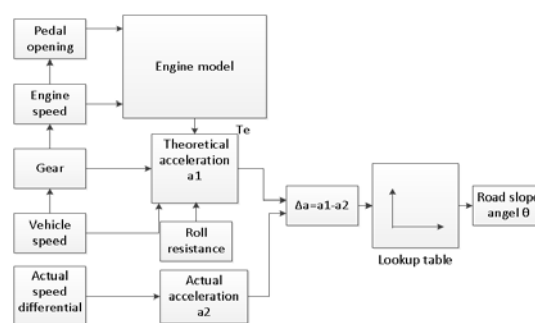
Pedal opening

Engine model

Engine speed

Te

Theoretical acceleration a1

Gear

Δa=a1-a2

Road slope angel θ

Vehicle speed

Roll resistance

Lookup table

Actual speed differential

Actual acceleration a2